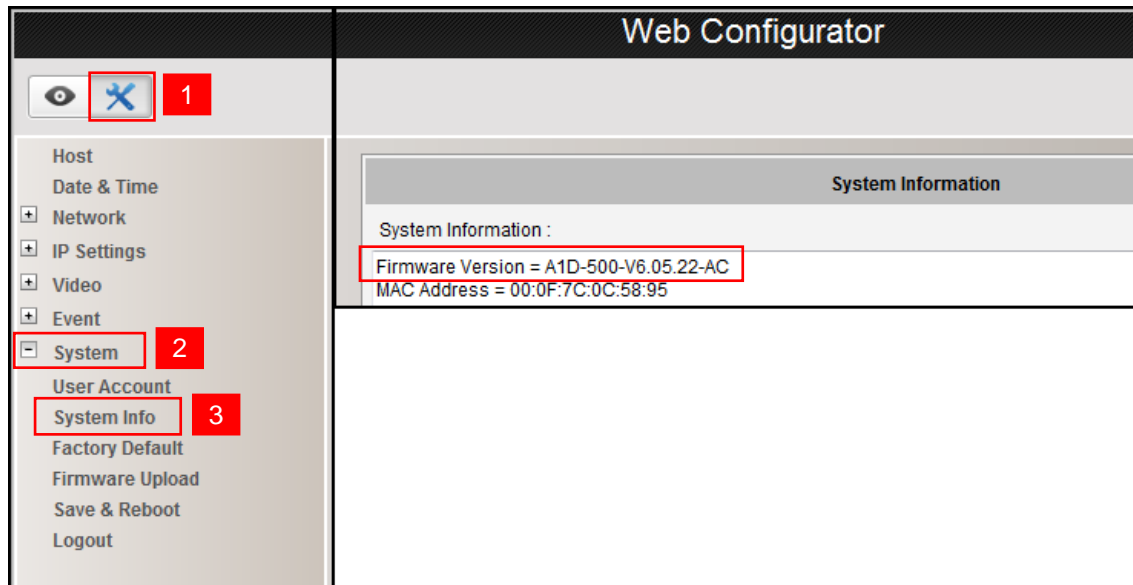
Web Configurator

1

Host
Date & Time
+ Network
+ IP Settings
+ Video
+ Event
− System
2
User Account
System Info
3
Factory Default
Firmware Upload
Save & Reboot
Logout

System Information

System Information :

Firmware Version = A1D-500-V6.05.22-AC
MAC Address = 00:0F:7C:0C:58:95